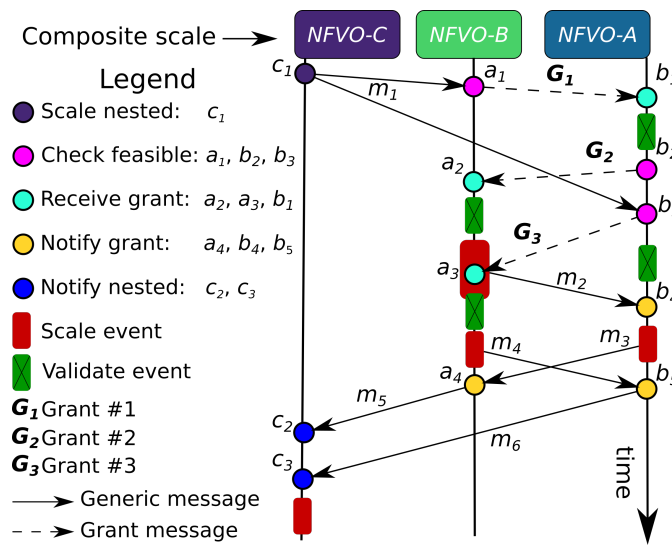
Composite scale
NFVO-C
NFVO-B
NFVO-A
Legend
Scale nested: $c_1$
Check feasible: $a_1$, $b_2$, $b_3$
Receive grant: $a_2$, $a_3$, $b_1$
Notify grant: $a_4$, $b_4$, $b_5$
Notify nested: $c_2$, $c_3$
Scale event
Validate event
$G_1$ Grant #1
$G_2$ Grant #2
$G_3$ Grant #3
Generic message
Grant message
$c_1$
$m_1$
$a_1$
$G_1$
$b_1$
$G_2$
$b_2$
$a_2$
$b_3$
$G_3$
$a_3$
$m_2$
$b_4$
$m_3$
$m_4$
$a_4$
$b_5$
$m_5$
$c_2$
$m_6$
$c_3$
time